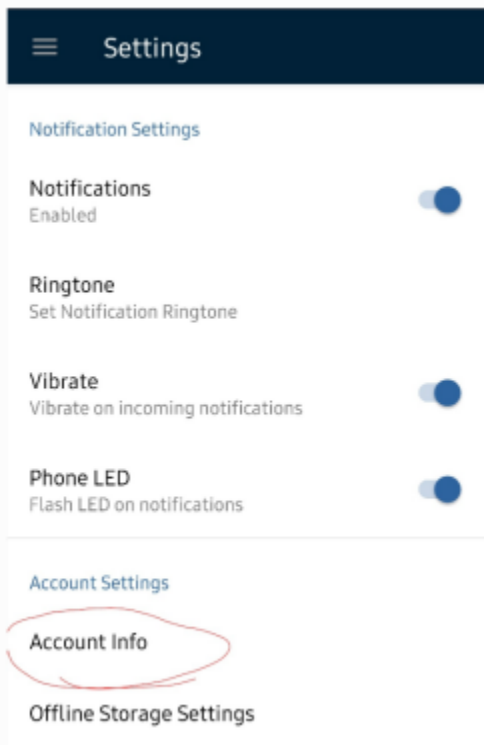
Settings

Notification Settings

Notifications
Enabled

Ringtone
Set Notification Ringtone

Vibrate
Vibrate on incoming notifications

Phone LED
Flash LED on notifications

Account Settings

Account Info

Offline Storage Settings